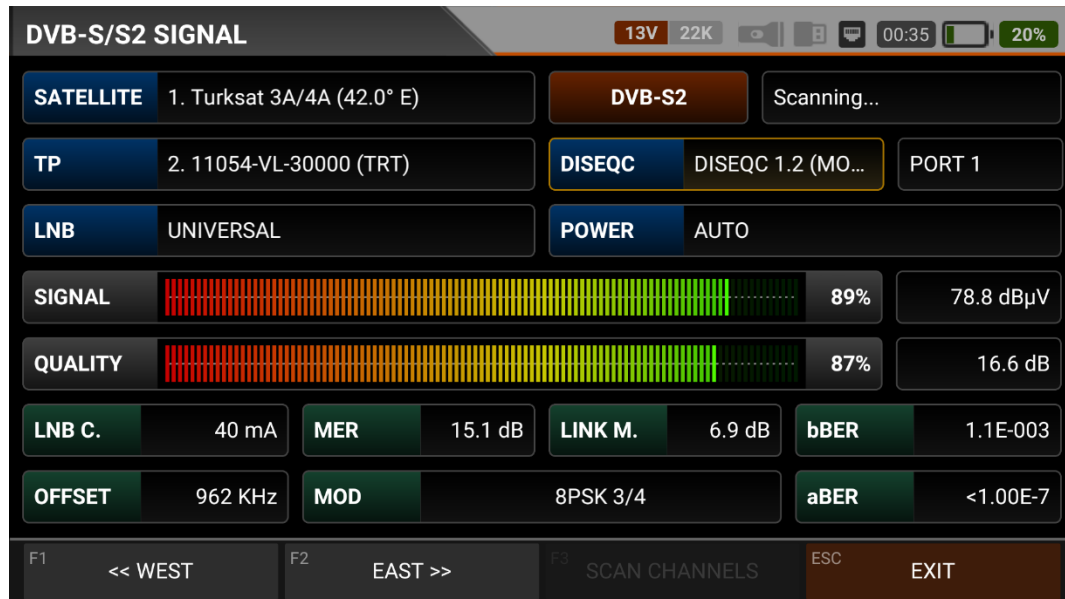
DVB-S/S2 SIGNAL

13V 22K 00:35 20%

SATELLITE 1. Turksat 3A/4A (42.0° E)

DVB-S2 Scanning...

TP 2. 11054-VL-30000 (TRT)

DISEQC DISEQC 1.2 (MO… PORT 1

LNB UNIVERSAL

POWER AUTO

SIGNAL 89% 78.8 dBµV

QUALITY 87% 16.6 dB

LNB C. 40 mA

MER 15.1 dB

LINK M. 6.9 dB

bBER 1.1E-003

OFFSET 962 KHz

MOD 8PSK 3/4

aBER <1.00E-7

F1 << WEST

F2 EAST >>

F3 SCAN CHANNELS

ESC EXIT